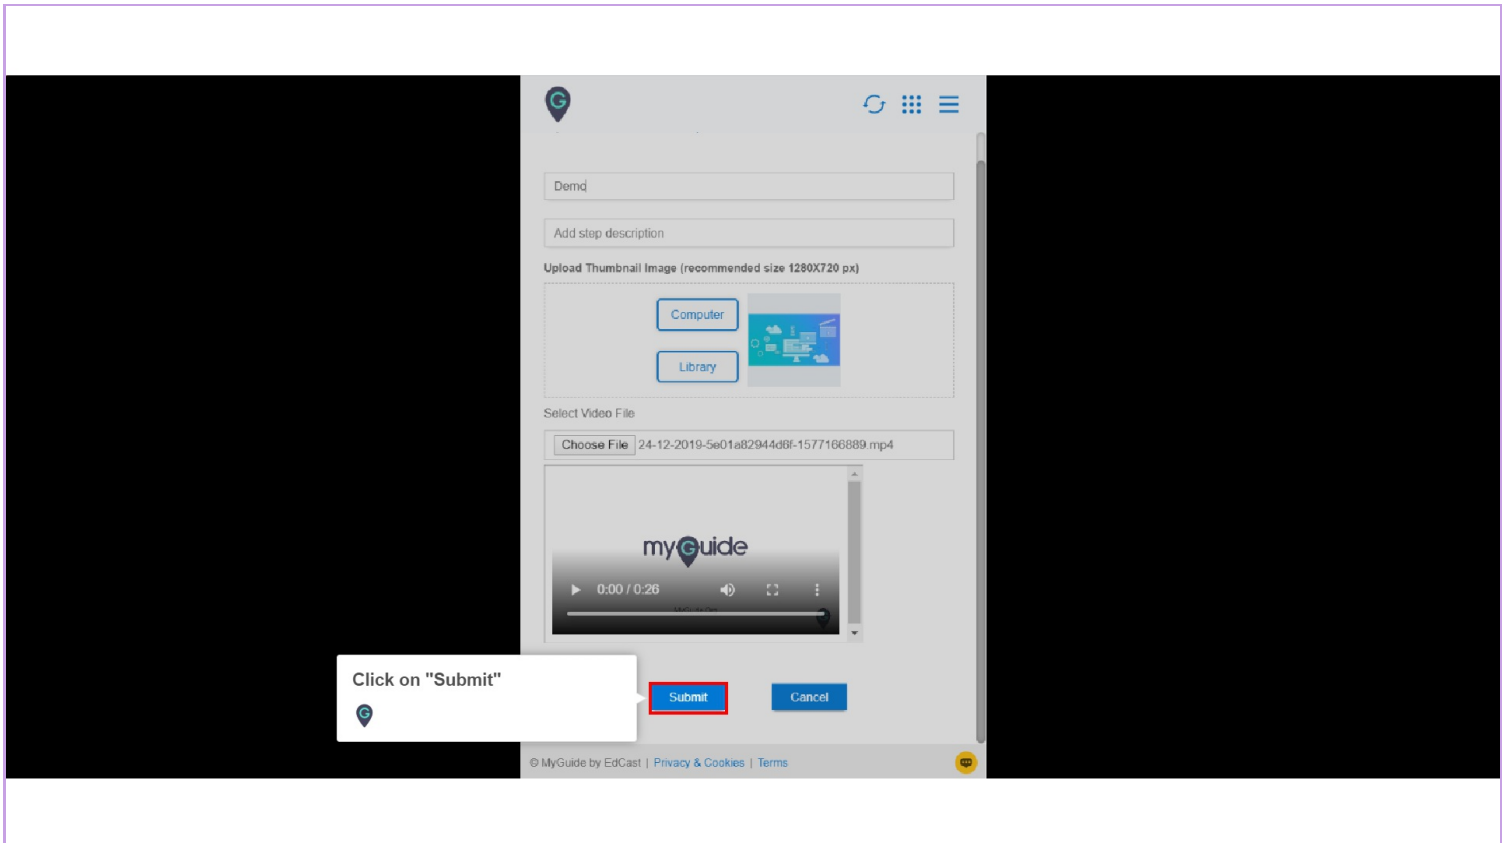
Demo

Add step description

Upload Thumbnail Image (recommended size 1280X720 px)

Computer

Library

Select Video File

Choose File 24-12-2019-5e01a82944d8f-1577166889.mp4

myGuide

0:00 / 0:26

Click on "Submit"

Submit

Cancel

© MyGuide by EdCast | Privacy & Cookies | Terms